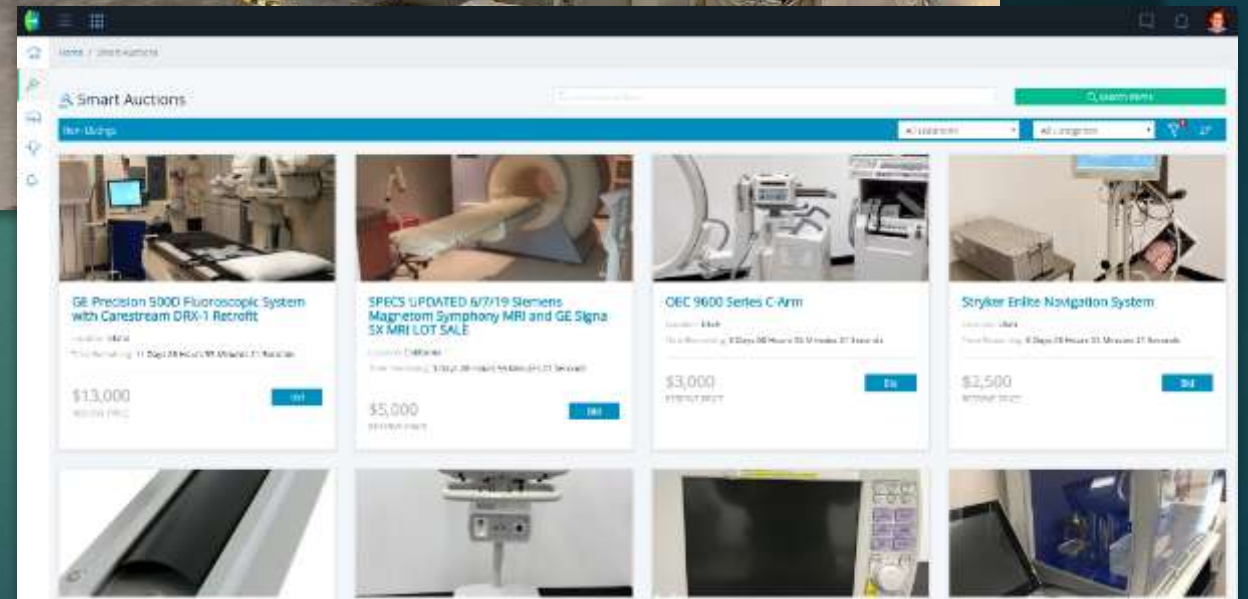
Home / Smart Auctions

Smart Auctions

Search items

Item Listings

All Locations

All Categories

GE Precision 500D Fluoroscopic System with Carestream DRX-1 Retrofit

Location: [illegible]

Time Remaining: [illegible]

$13,000

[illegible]

Bid

SPECS UPDATED 6/7/19 Siemens Magnetom Symphony MRI and GE Signa SX MRI LOT SALE

Location: California

Time Remaining: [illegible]

$5,000

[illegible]

Bid

OEC 9600 Series C-Arm

Location: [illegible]

Time Remaining: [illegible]

$3,000

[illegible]

Bid

Stryker Enlite Navigation System

Location: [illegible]

Time Remaining: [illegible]

$2,500

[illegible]

Bid